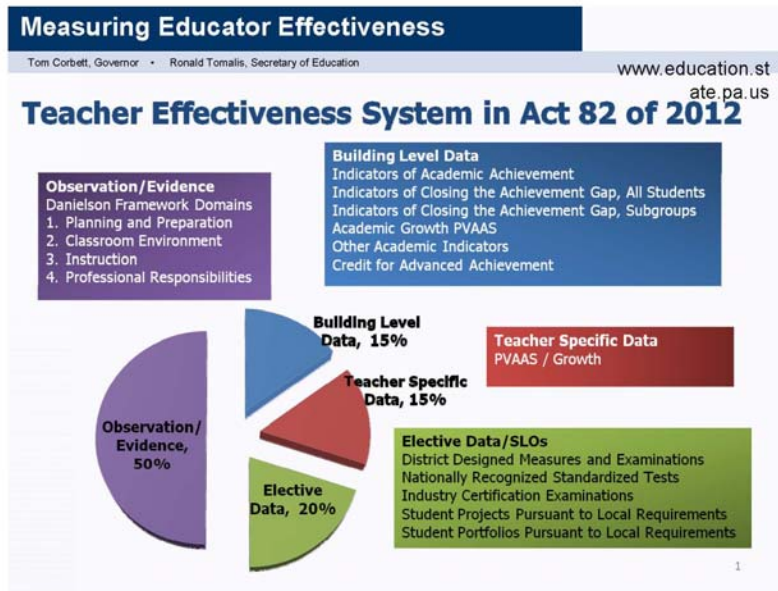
Measuring Educator Effectiveness

Tom Corbett, Governor • Ronald Tomalis, Secretary of Education

www.education.state.pa.us

Teacher Effectiveness System in Act 82 of 2012

Observation/Evidence
Danielson Framework Domains
1. Planning and Preparation
2. Classroom Environment
3. Instruction
4. Professional Responsibilities

Building Level Data
Indicators of Academic Achievement
Indicators of Closing the Achievement Gap, All Students
Indicators of Closing the Achievement Gap, Subgroups
Academic Growth PVAAS
Other Academic Indicators
Credit for Advanced Achievement

Building Level Data, 15%

Teacher Specific Data, 15%

Observation/ Evidence, 50%

Elective Data, 20%

Teacher Specific Data
PVAAS / Growth

Elective Data/SLOs
District Designed Measures and Examinations
Nationally Recognized Standardized Tests
Industry Certification Examinations
Student Projects Pursuant to Local Requirements
Student Portfolios Pursuant to Local Requirements

1